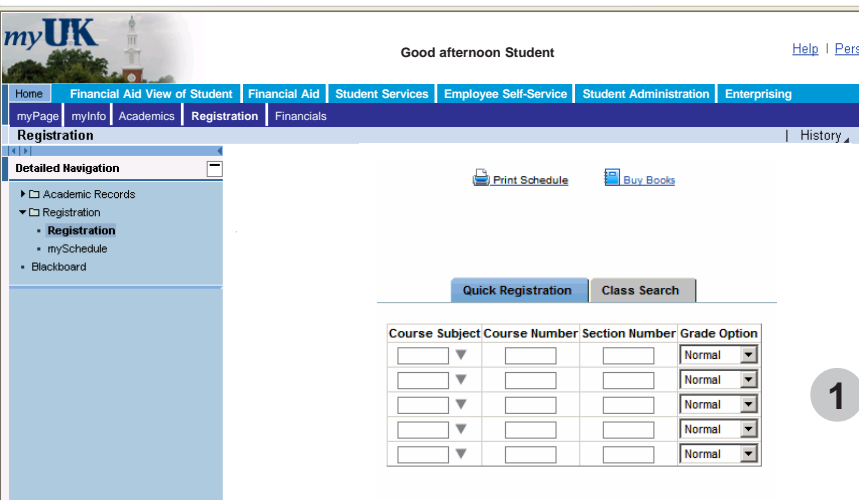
myUK

Good afternoon Student

Help | Pers

Home | Financial Aid View of Student | Financial Aid | Student Services | Employee Self-Service | Student Administration | Enterprising

myPage | myInfo | Academics | Registration | Financials

Registration

| History

Detailed Navigation

Academic Records
Registration
Registration
mySchedule
Blackboard

Print Schedule

Buy Books

Quick Registration | Class Search

| Course Subject | Course Number | Section Number | Grade Option |
|---|---|---|---|
| | | | Normal |
| | | | Normal |
| | | | Normal |
| | | | Normal |
| | | | Normal |

1